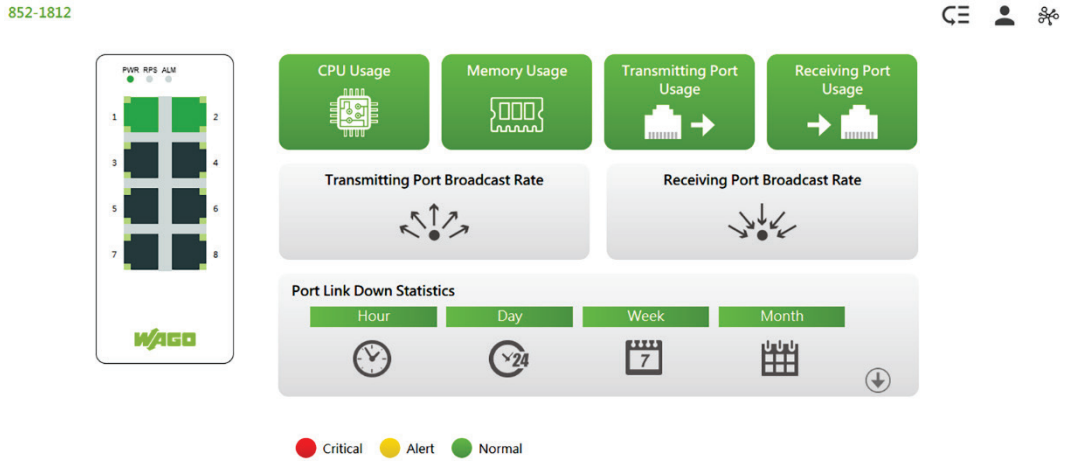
852-1812

PWR RPS ALM

1 2
3 4
5 6
7 8

WAGO

CPU Usage

Memory Usage

Transmitting Port Usage

Receiving Port Usage

Transmitting Port Broadcast Rate

Receiving Port Broadcast Rate

Port Link Down Statistics

| Hour | Day | Week | Month |
|---|---|---|---|

24

7

Critical Alert Normal